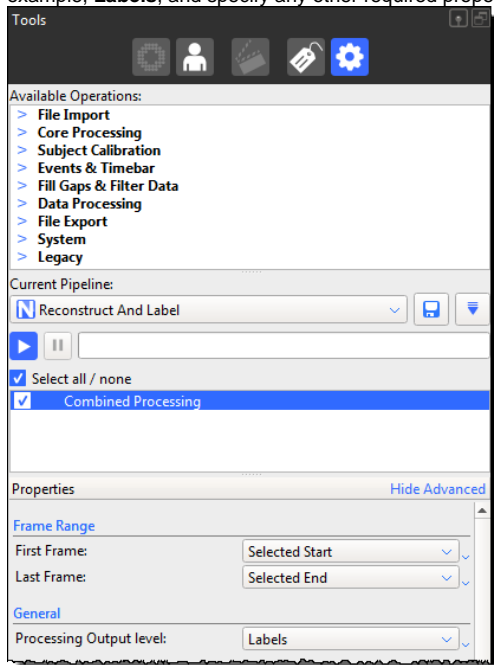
Tools

Available Operations:
> File Import
> Core Processing
> Subject Calibration
> Events & Timebar
> Fill Gaps & Filter Data
> Data Processing
> File Export
> System
> Legacy

Current Pipeline:
Reconstruct And Label

Select all / none
Combined Processing

Properties
Hide Advanced

Frame Range
| First Frame: | Selected Start |
|---|---|
| Last Frame: | Selected End |

General
| Processing Output level: | Labels |
|---|---|